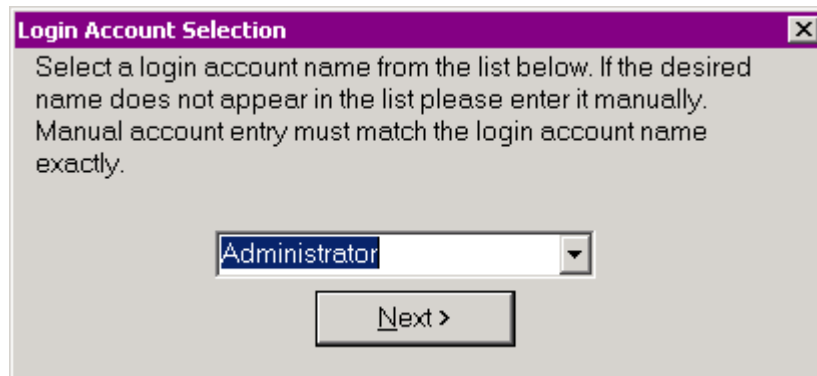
Login Account Selection

Select a login account name from the list below. If the desired name does not appear in the list please enter it manually. Manual account entry must match the login account name exactly.

Administrator

Next >